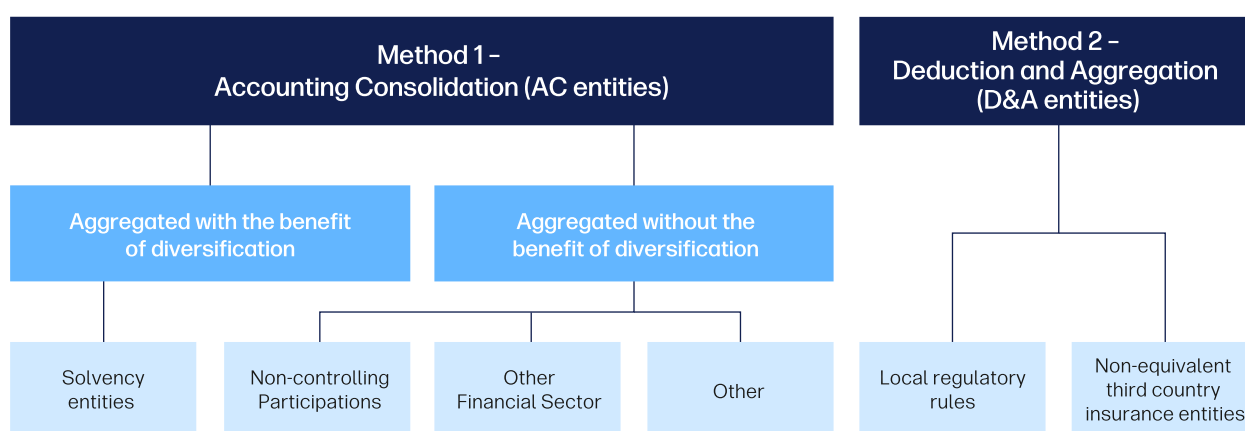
Method 1 –
Accounting Consolidation (AC entities)

Method 2 –
Deduction and Aggregation
(D&A entities)

Aggregated with the benefit of diversification

Aggregated without the benefit of diversification

Solvency entities

Non-controlling Participations

Other Financial Sector

Other

Local regulatory rules

Non-equivalent third country insurance entities